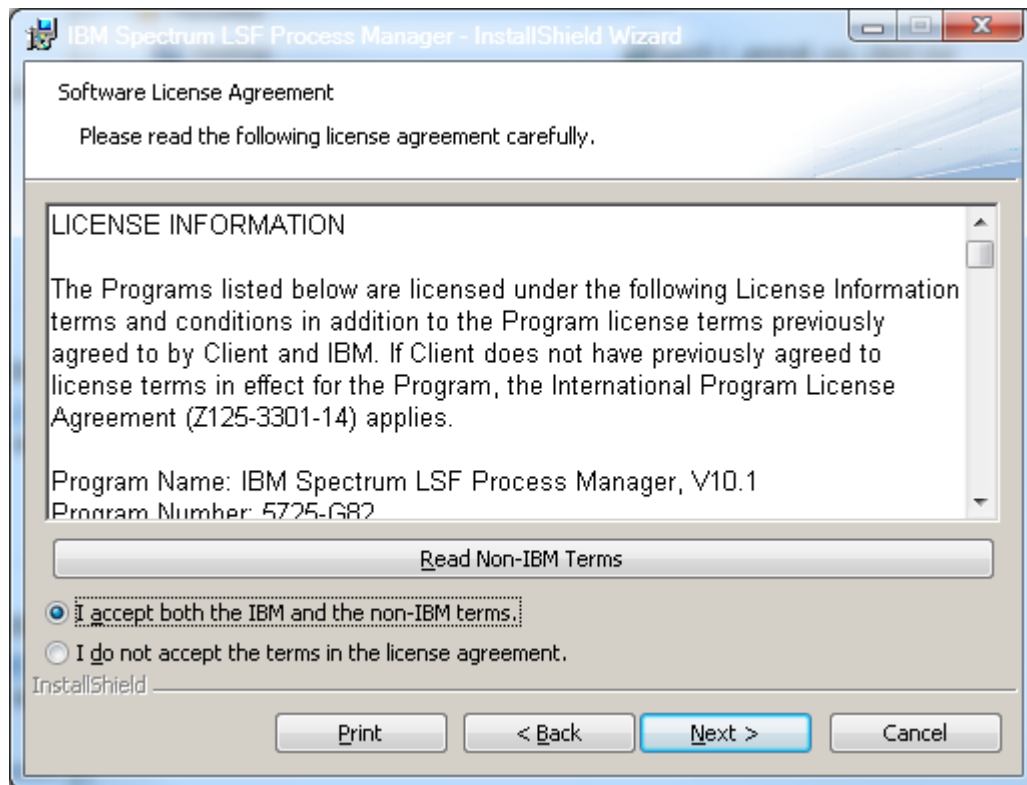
IBM Spectrum LSF Process Manager - InstallShield Wizard

Software License Agreement

Please read the following license agreement carefully.

LICENSE INFORMATION

The Programs listed below are licensed under the following License Information terms and conditions in addition to the Program license terms previously agreed to by Client and IBM. If Client does not have previously agreed to license terms in effect for the Program, the International Program License Agreement (Z125-3301-14) applies.

Program Name: IBM Spectrum LSF Process Manager, V10.1
Program Number: 5725-G82

Read Non-IBM Terms

I accept both the IBM and the non-IBM terms.

I do not accept the terms in the license agreement.

InstallShield

Print

< Back

Next >

Cancel